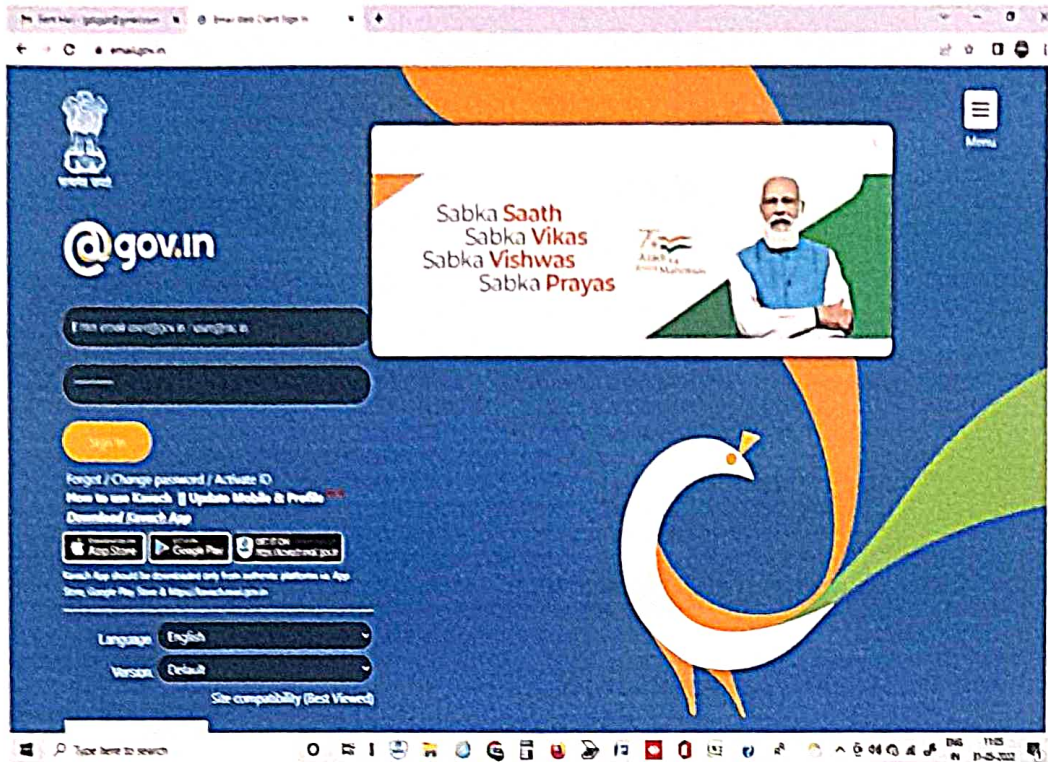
Sent Mail - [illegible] | Email Gov Client Sign In

email.gov.in

सत्यमेव जयते

@gov.in

Menu

Sabka Saath
Sabka Vikas
Sabka Vishwas
Sabka Prayas

75 Azadi Ka Amrit Mahotsav

Enter email user@gov.in / user@nic.in

Sign In

Forgot / Change password / Activate ID
How to use Kavach || Update Mobile & Profile
Download Kavach App

App Store   Google Play   GET IT ON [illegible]

Kavach App should be downloaded only from authentic platforms i.e. App Store, Google Play Store & https://kavach.mail.gov.in

Language English

Version Default

Site compatibility (Best Viewed)

Type here to search

ENG IN 11:25 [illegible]